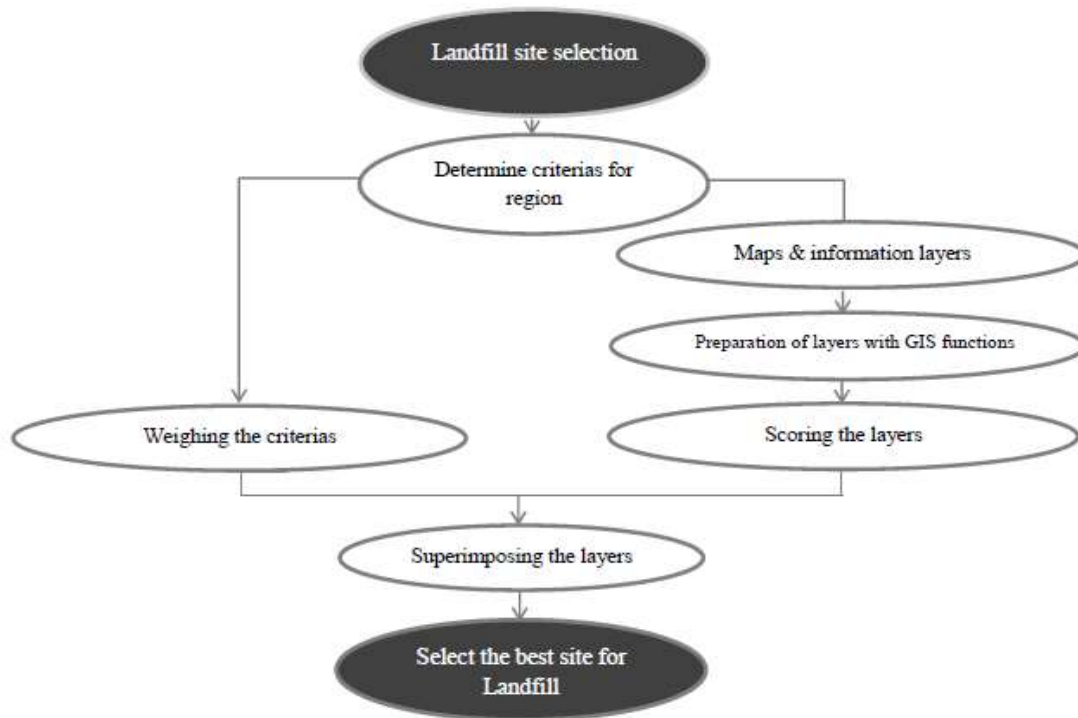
Landfill site selection

Determine criterias for region

Maps & information layers

Preparation of layers with GIS functions

Weighing the criterias

Scoring the layers

Superimposing the layers

Select the best site for Landfill